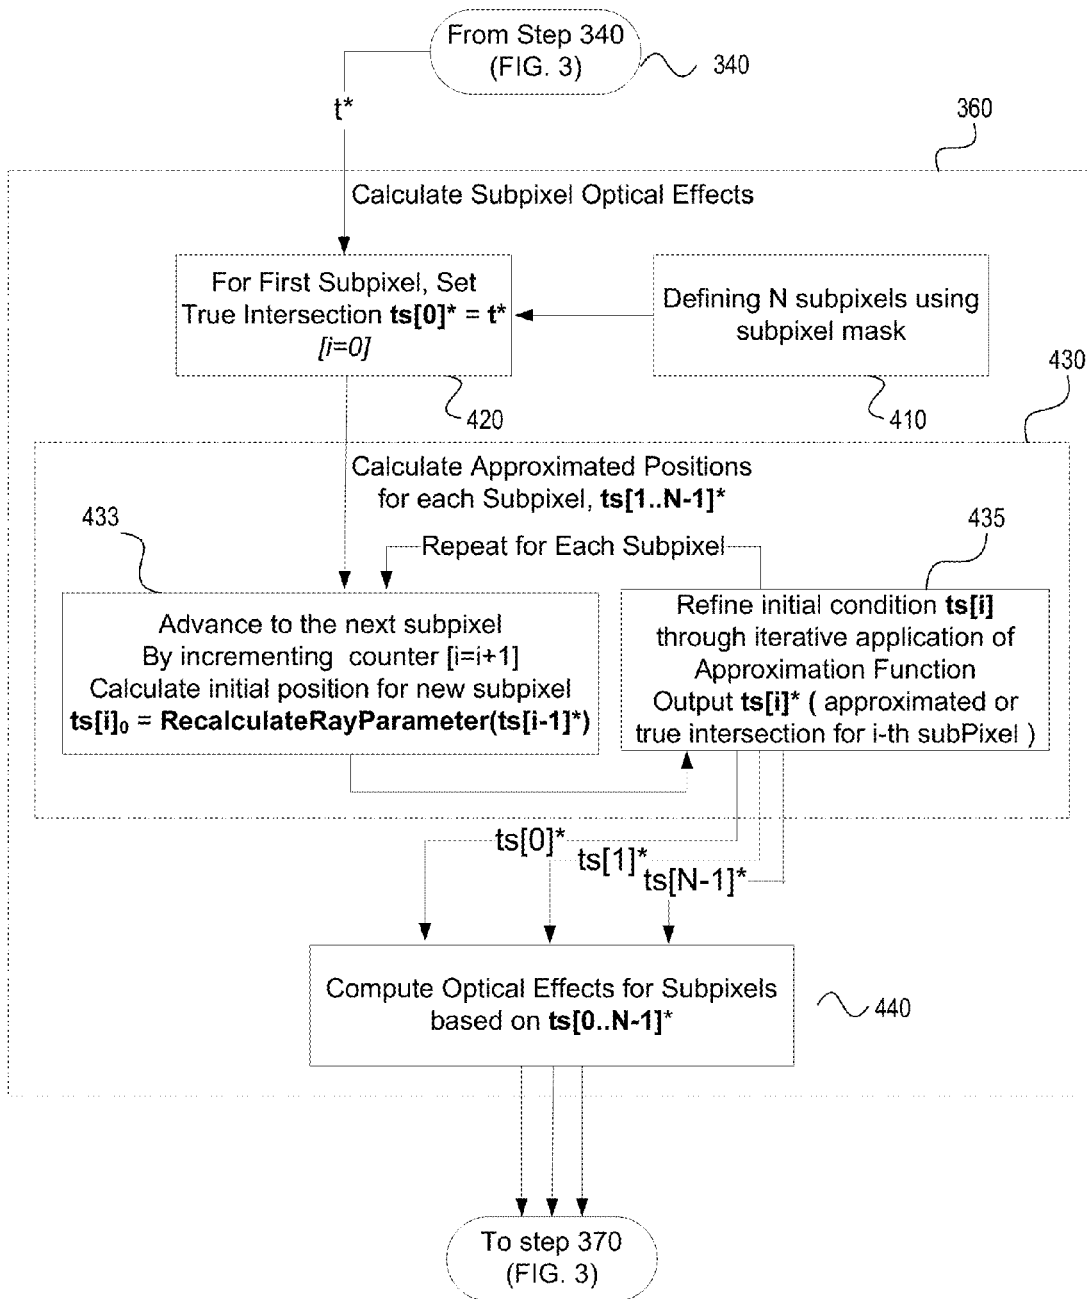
From Step 340
(FIG. 3)

340

t*

360

Calculate Subpixel Optical Effects

For First Subpixel, Set True Intersection ts[0]* = t*
[i=0]

Defining N subpixels using subpixel mask

420

410

430

Calculate Approximated Positions for each Subpixel, ts[1..N-1]*

433

435

Repeat for Each Subpixel

Advance to the next subpixel
By incrementing counter [i=i+1]
Calculate initial position for new subpixel
$ts[i]_0$ = RecalculateRayParameter(ts[i-1]*)

Refine initial condition ts[i] through iterative application of Approximation Function
Output ts[i]* ( approximated or true intersection for i-th subPixel )

ts[0]*

ts[1]*

ts[N-1]*

Compute Optical Effects for Subpixels based on ts[0..N-1]*

440

To step 370
(FIG. 3)